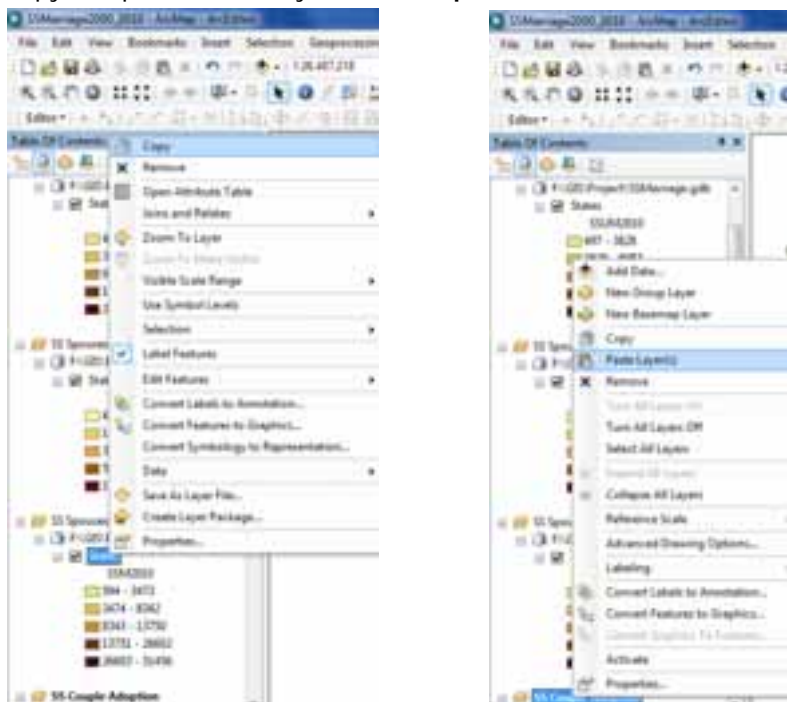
SSMarriage2000_2010 - ArcMap - ArcEditor
File Edit View Bookmarks Insert Selection Geoprocessing
1:26,487,218
Editor
Table Of Contents
Copy
Remove
Open Attribute Table
Joins and Relates
Zoom To Layer
Zoom To Make Visible
Visible Scale Range
Use Symbol Levels
Selection
Label Features
Edit Features
Convert Labels to Annotation...
Convert Features to Graphics...
Convert Symbology to Representation...
Data
Save As Layer File...
Create Layer Package...
Properties...
SS Spouses
SS Spouses
SSR2010
394 - 3473
3474 - 8342
8343 - 13750
13751 - 26602
26603 - 31456
SS Couple Adoption

SSMarriage2000_2010 - ArcMap - ArcEditor
File Edit View Bookmarks Insert Selection
Editor
Table Of Contents
F:\GIS\Project\SSMarriage.gdb
States
SSUR2010
497 - 3828
Add Data...
New Group Layer
New Basemap Layer
Copy
Paste Layer(s)
Remove
Turn All Layers On
Turn All Layers Off
Select All Layers
Expand All Layers
Collapse All Layers
Reference Scale
Advanced Drawing Options...
Labeling
Convert Labels to Annotation...
Convert Features to Graphics...
Convert Graphics To Features...
Activate
Properties...